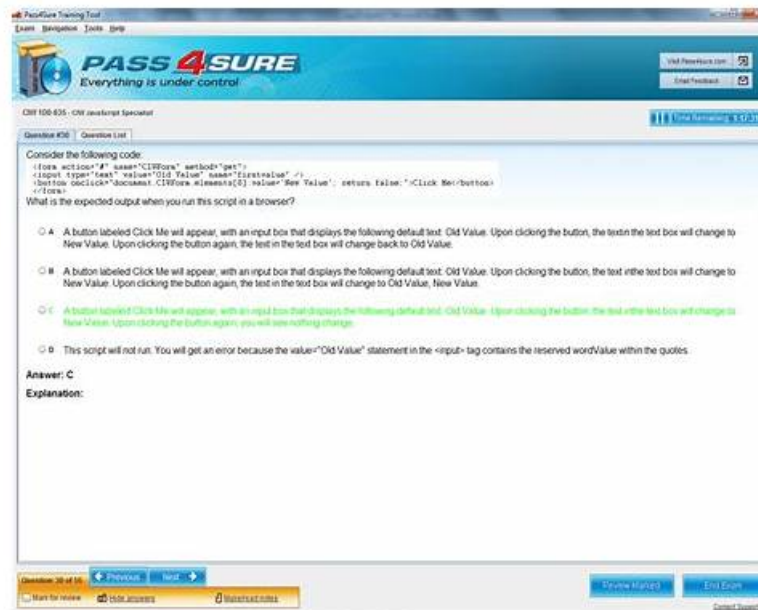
Pass4Sure Training Tool
Exam Navigation Tools Help

PASS 4SURE
Everything is under control

Visit Pass4sure.com
Email Feedback

CIW 1D0-635 - CIW JavaScript Specialist
Time Remaining: 1:17:3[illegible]

Question #30 Question List

Consider the following code:
<form action="#" name="CIWForm" method="get">
<input type="text" value="Old Value" name="firstvalue" />
<button onclick="document.CIWForm.elements[0].value='New Value'; return false;">Click Me</button>
</form>
What is the expected output when you run this script in a browser?

A A button labeled Click Me will appear, with an input box that displays the following default text: Old Value. Upon clicking the button, the textin the text box will change to New Value. Upon clicking the button again, the text in the text box will change back to Old Value.

B A button labeled Click Me will appear, with an input box that displays the following default text: Old Value. Upon clicking the button, the text inthe text box will change to New Value. Upon clicking the button again, the text in the text box will change to Old Value, New Value.

C A button labeled Click Me will appear, with an input box that displays the following default text: Old Value. Upon clicking the button, the text inthe text box will change to New Value. Upon clicking the button again, you will see nothing change.

D This script will not run. You will get an error because the value="Old Value" statement in the <input> tag contains the reserved wordValue within the quotes.

Answer: C
Explanation:

Question 30 of 55
Previous Next
Mark for review Hide answers Make/read notes
Review Marked End Exam
Contact Support